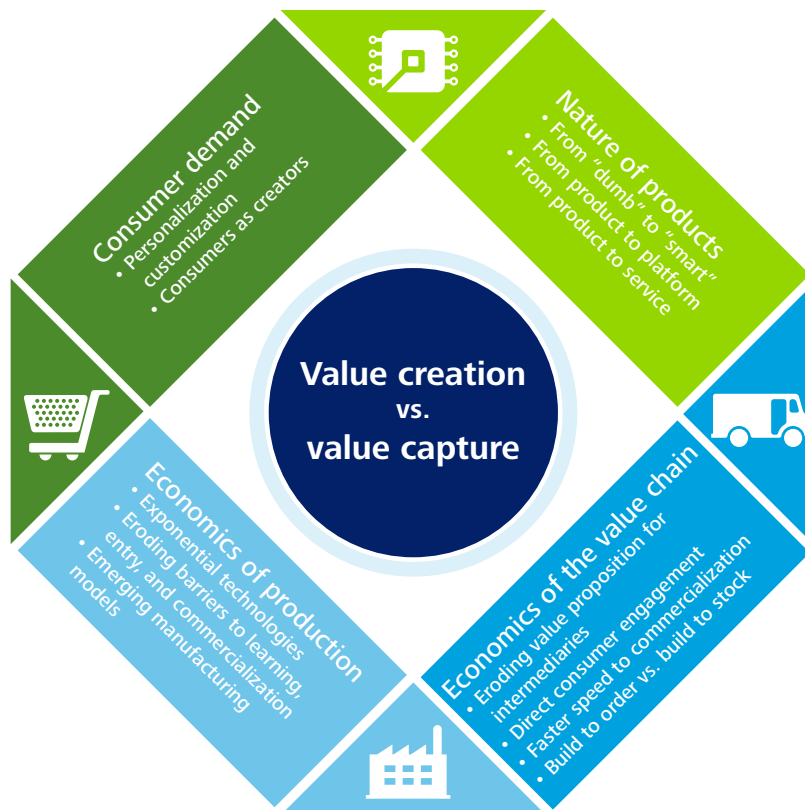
Consumer demand
• Personalization and customization
• Consumers as creators

Nature of products
• From "dumb" to "smart"
• From product to platform
• From product to service

Value creation
vs.
value capture

Economics of production
• Exponential technologies
• Eroding barriers to learning, entry, and commercialization
• Emerging manufacturing models

Economics of the value chain
• Eroding value proposition for intermediaries
• Direct consumer engagement
• Faster speed to commercialization
• Build to order vs. build to stock